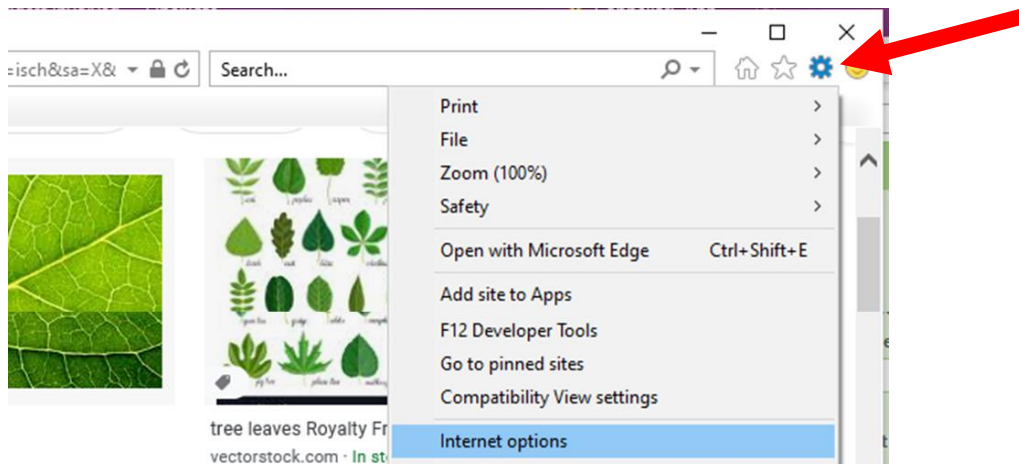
=isch&sa=X&

Search...

Print
File
Zoom (100%)
Safety
Open with Microsoft Edge Ctrl+Shift+E
Add site to Apps
F12 Developer Tools
Go to pinned sites
Compatibility View settings
Internet options

tree leaves Royalty Fr
vectorstock.com · In st